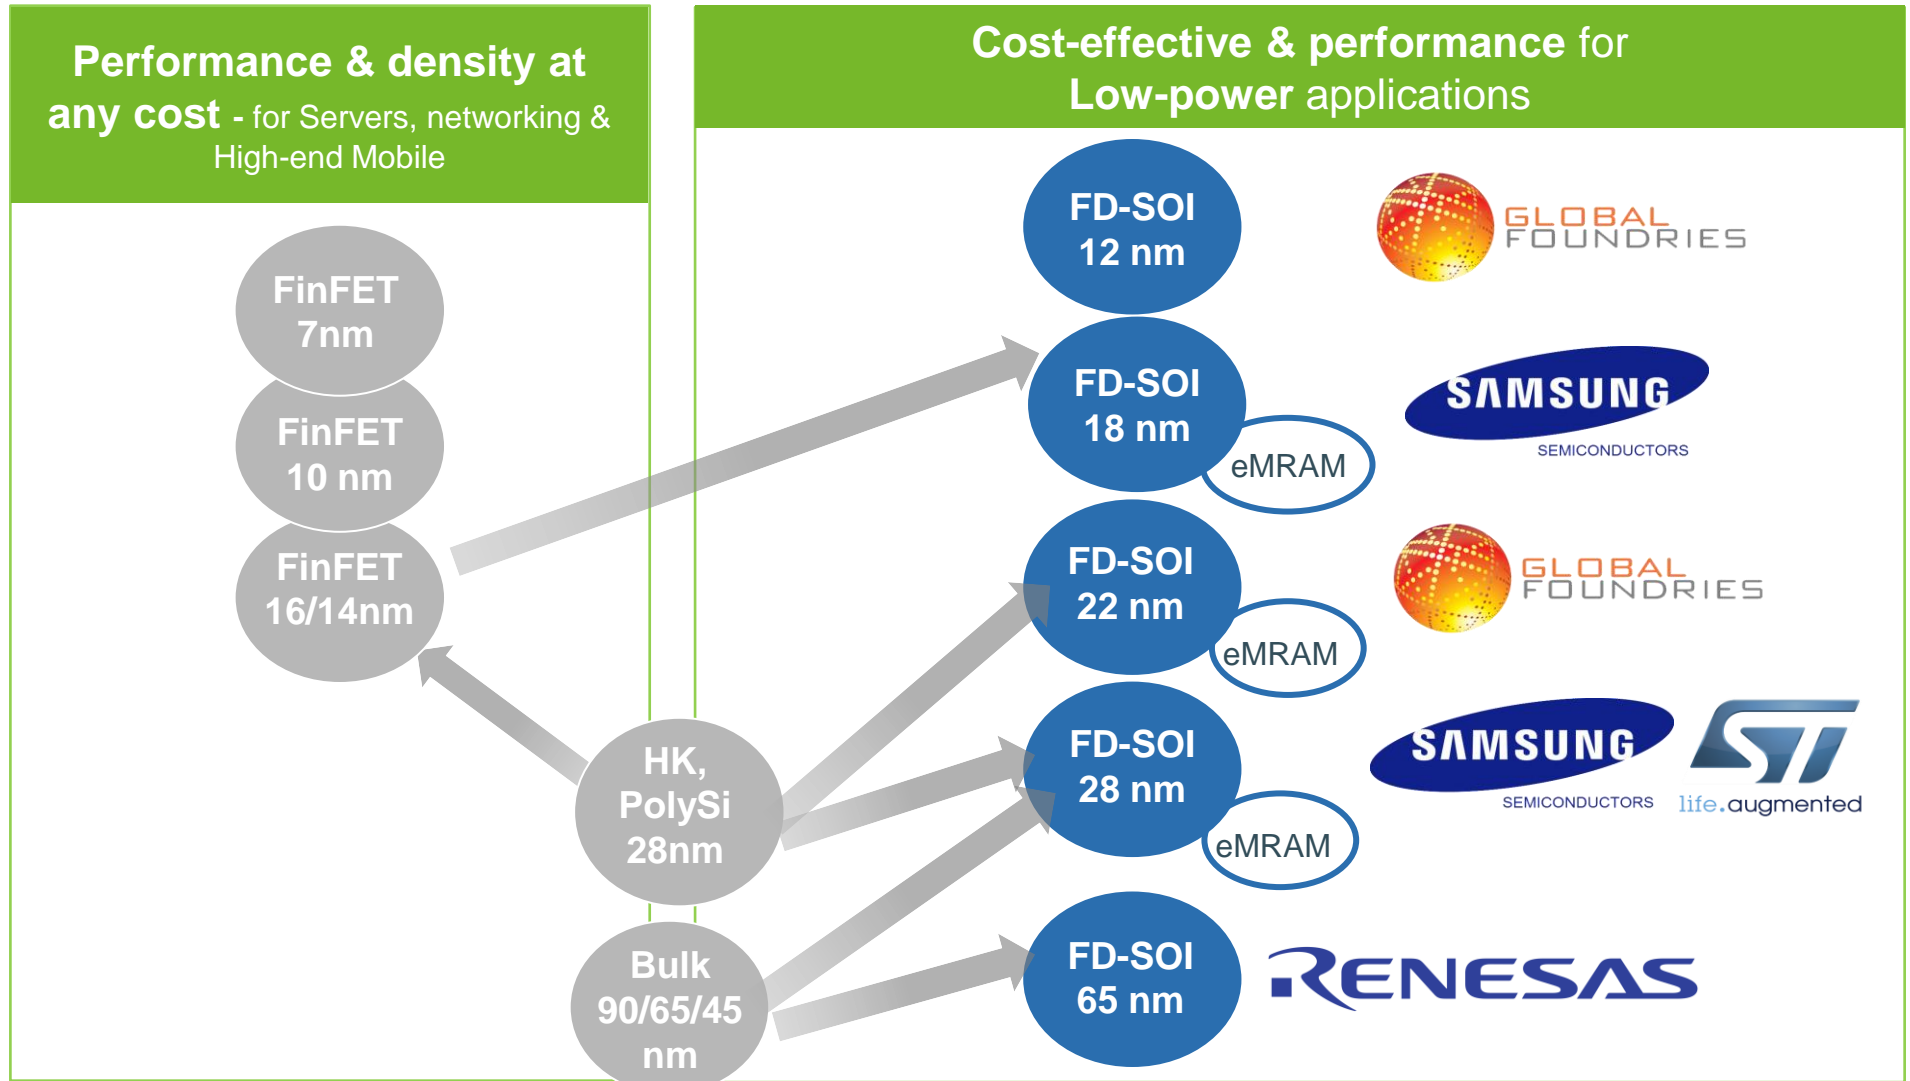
Performance & density at any cost - for Servers, networking & High-end Mobile

FinFET 7nm

FinFET 10 nm

FinFET 16/14nm

HK, PolySi 28nm

Bulk 90/65/45 nm

Cost-effective & performance for Low-power applications

FD-SOI 12 nm

GLOBAL FOUNDRIES

FD-SOI 18 nm

eMRAM

SAMSUNG SEMICONDUCTORS

FD-SOI 22 nm

eMRAM

GLOBAL FOUNDRIES

FD-SOI 28 nm

eMRAM

SAMSUNG SEMICONDUCTORS

ST life.augmented

FD-SOI 65 nm

RENESAS